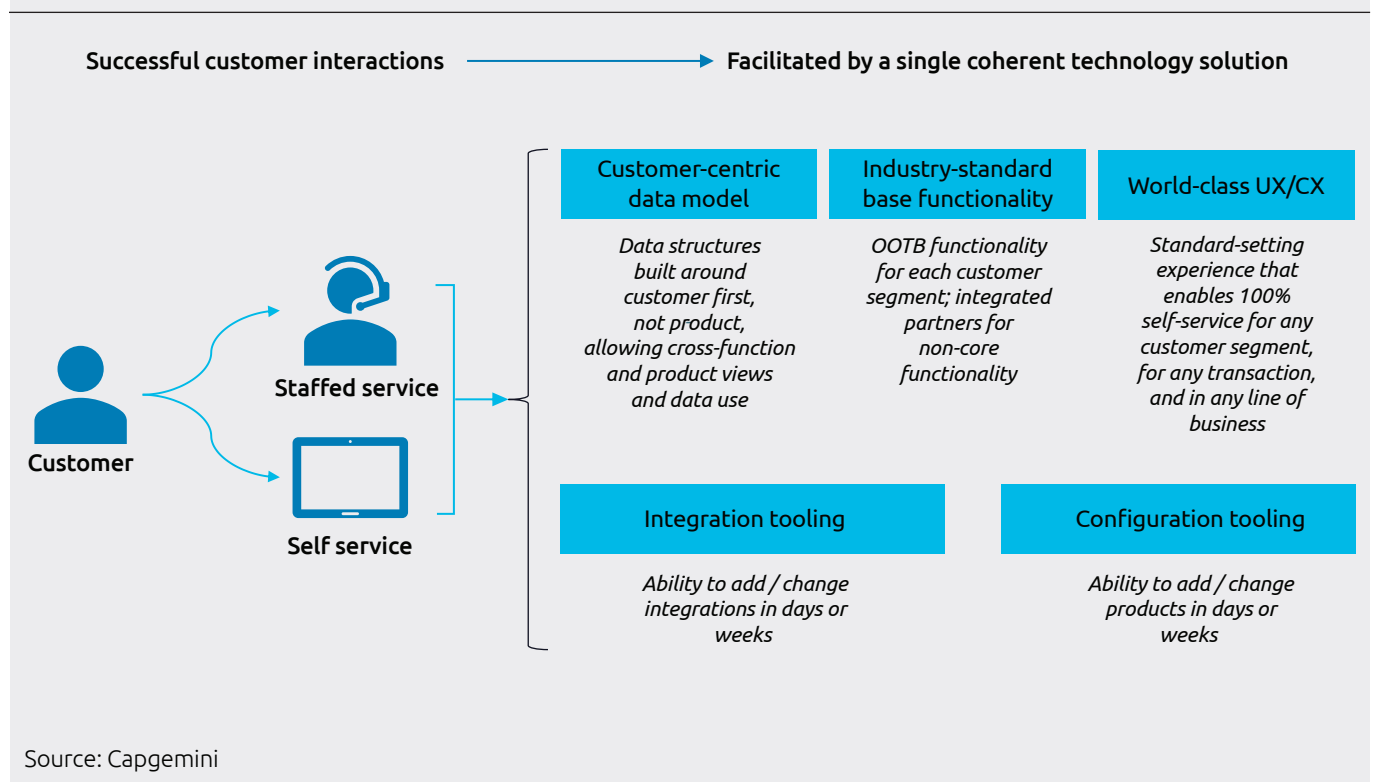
Successful customer interactions

Facilitated by a single coherent technology solution

Customer

Staffed service

Self service

Customer-centric data model

Data structures built around customer first, not product, allowing cross-function and product views and data use

Industry-standard base functionality

OOTB functionality for each customer segment; integrated partners for non-core functionality

World-class UX/CX

Standard-setting experience that enables 100% self-service for any customer segment, for any transaction, and in any line of business

Integration tooling

Ability to add / change integrations in days or weeks

Configuration tooling

Ability to add / change products in days or weeks

Source: Capgemini